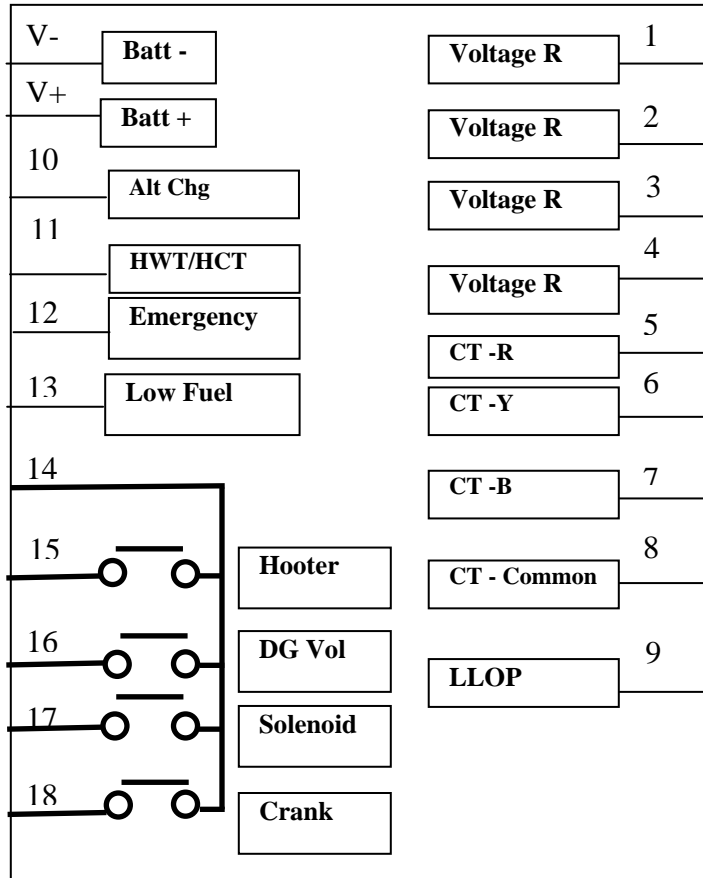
V-
Batt -
V+
Batt +
10
Alt Chg
11
HWT/HCT
12
Emergency
13
Low Fuel
14
15
Hooter
16
DG Vol
17
Solenoid
18
Crank

1
Voltage R
2
Voltage R
3
Voltage R
4
Voltage R
5
CT -R
6
CT -Y
7
CT -B
8
CT - Common
9
LLOP